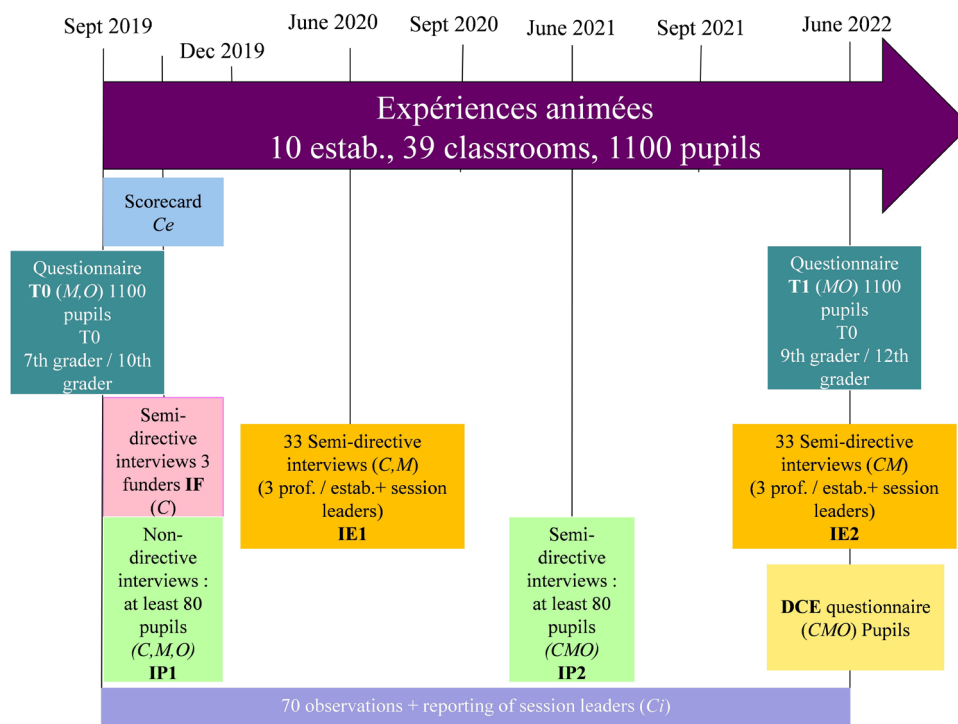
Sept 2019

Dec 2019

June 2020

Sept 2020

June 2021

Sept 2021

June 2022

Expériences animées
10 estab., 39 classrooms, 1100 pupils

Scorecard
*Ce*

Questionnaire
**T0** (*M,O*) 1100 pupils
T0
7th grader / 10th grader

Semi-directive interviews 3 funders **IF** (*C*)

Non-directive interviews : at least 80 pupils (*C,M,O*)
**IP1**

33 Semi-directive interviews (*C,M*)
(3 prof. / estab.+ session leaders)
**IE1**

Semi-directive interviews : at least 80 pupils (*CMO*)
**IP2**

Questionnaire
**T1** (*MO*) 1100 pupils
T0
9th grader / 12th grader

33 Semi-directive interviews (*CM*)
(3 prof. / estab.+ session leaders)
**IE2**

**DCE** questionnaire (*CMO*) Pupils

70 observations + reporting of session leaders (*Ci*)